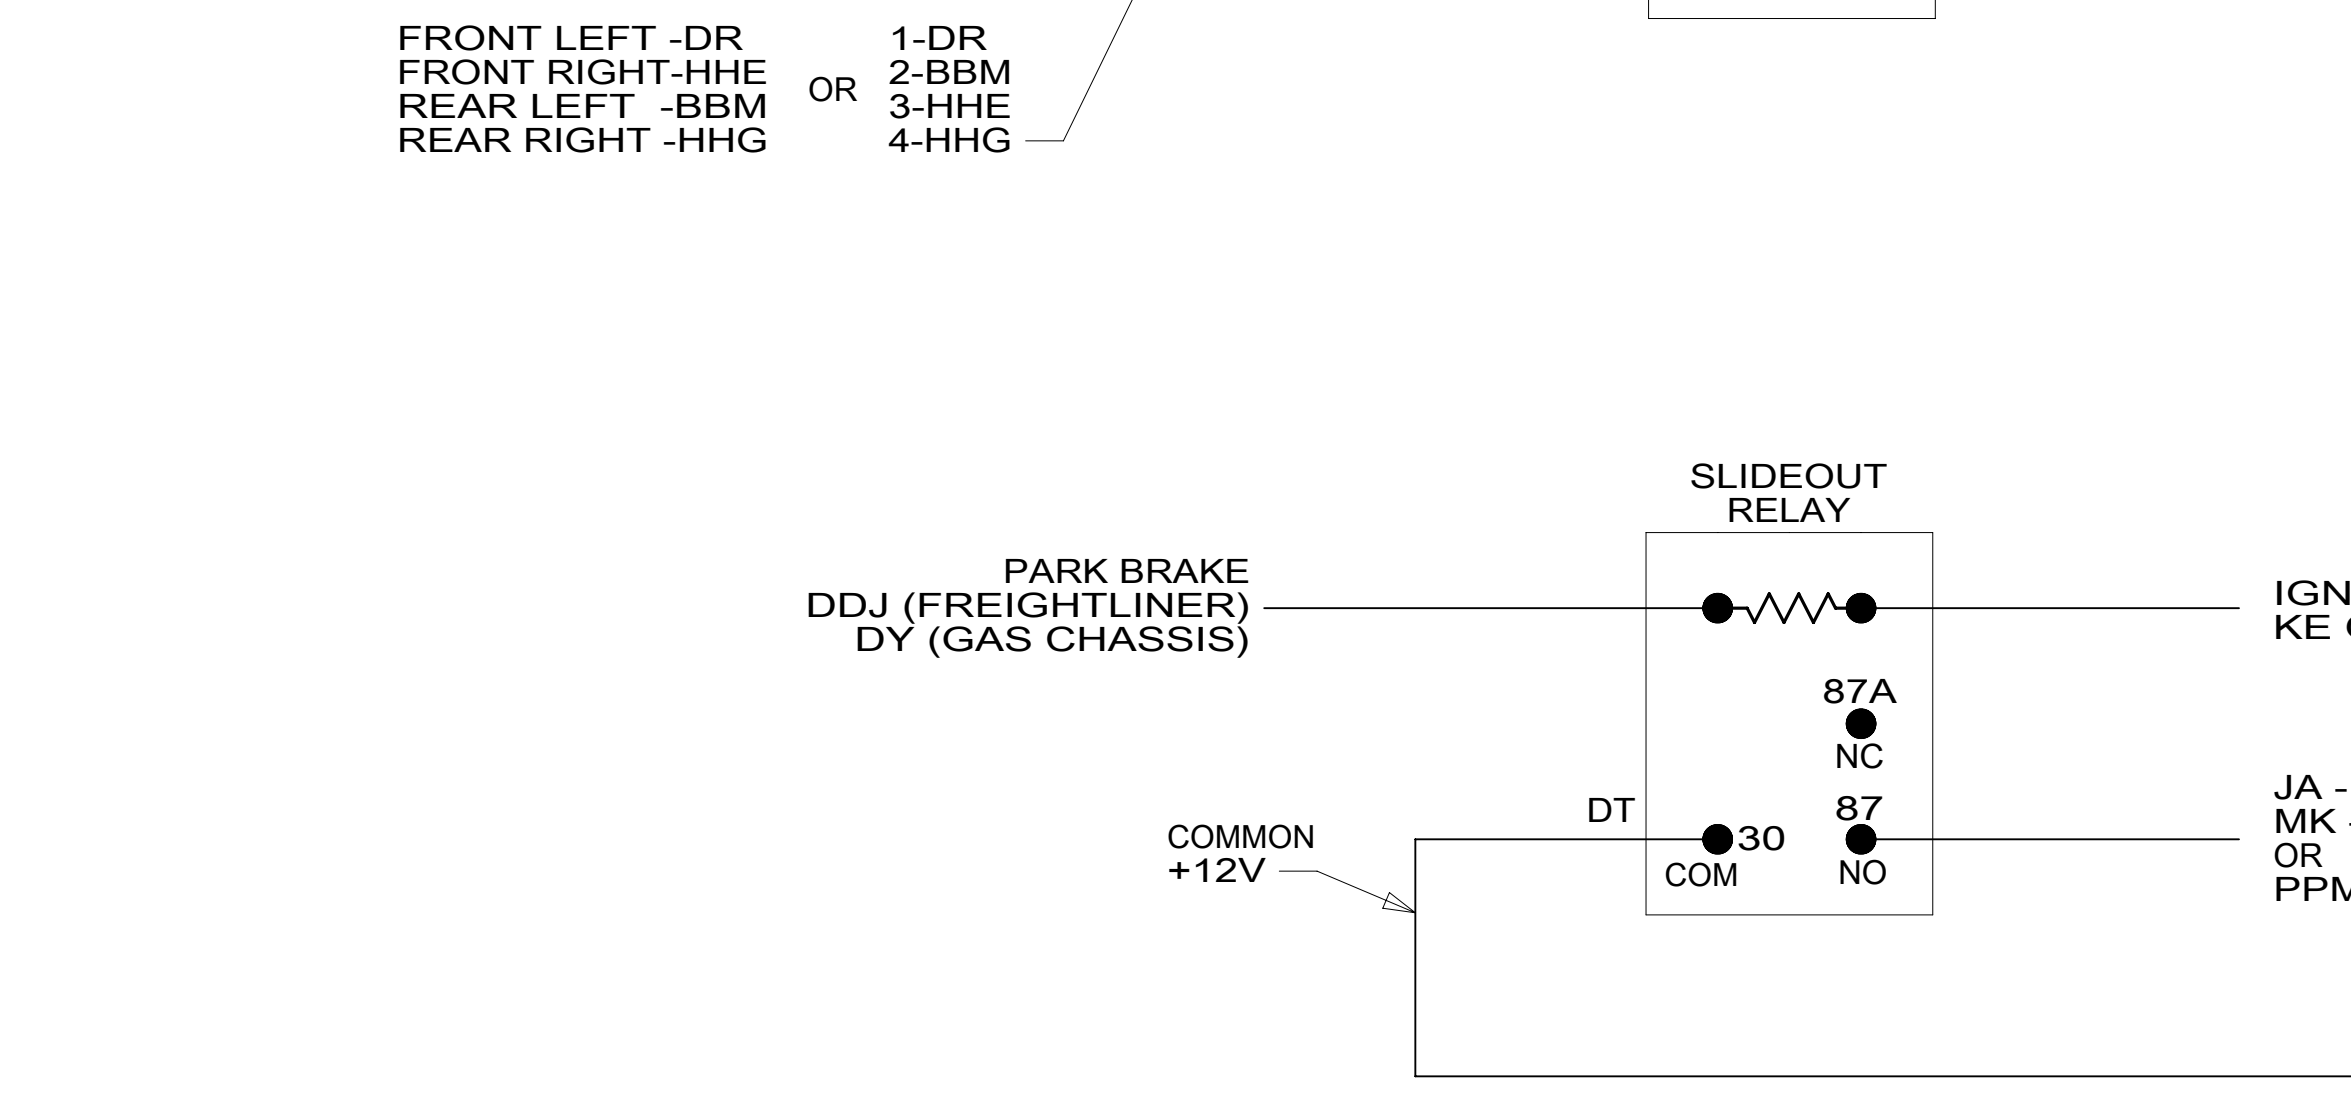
FRONT LEFT -DR
FRONT RIGHT-HHE
REAR LEFT -BBM
REAR RIGHT -HHG

OR

1-DR
2-BBM
3-HHE
4-HHG

SLIDEOUT RELAY

PARK BRAKE
DDJ (FREIGHTLINER)
DY (GAS CHASSIS)

IGN
KE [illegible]

87A
NC

DT
COMMON
+12V

30
COM

87
NO

JA -
MK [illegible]
OR
PPM